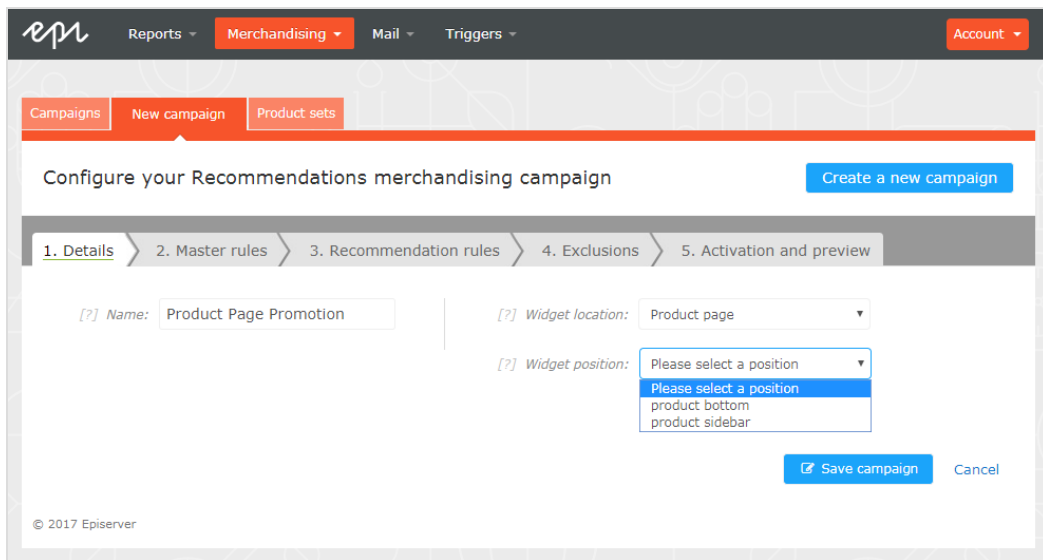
epi Reports ▾ Merchandising ▾ Mail ▾ Triggers ▾ Account ▾

Campaigns New campaign Product sets

Configure your Recommendations merchandising campaign

Create a new campaign

1. Details 2. Master rules 3. Recommendation rules 4. Exclusions 5. Activation and preview

[?] Name: Product Page Promotion

[?] Widget location: Product page

[?] Widget position: Please select a position

Please select a position
product bottom
product sidebar

Save campaign Cancel

© 2017 Episerver